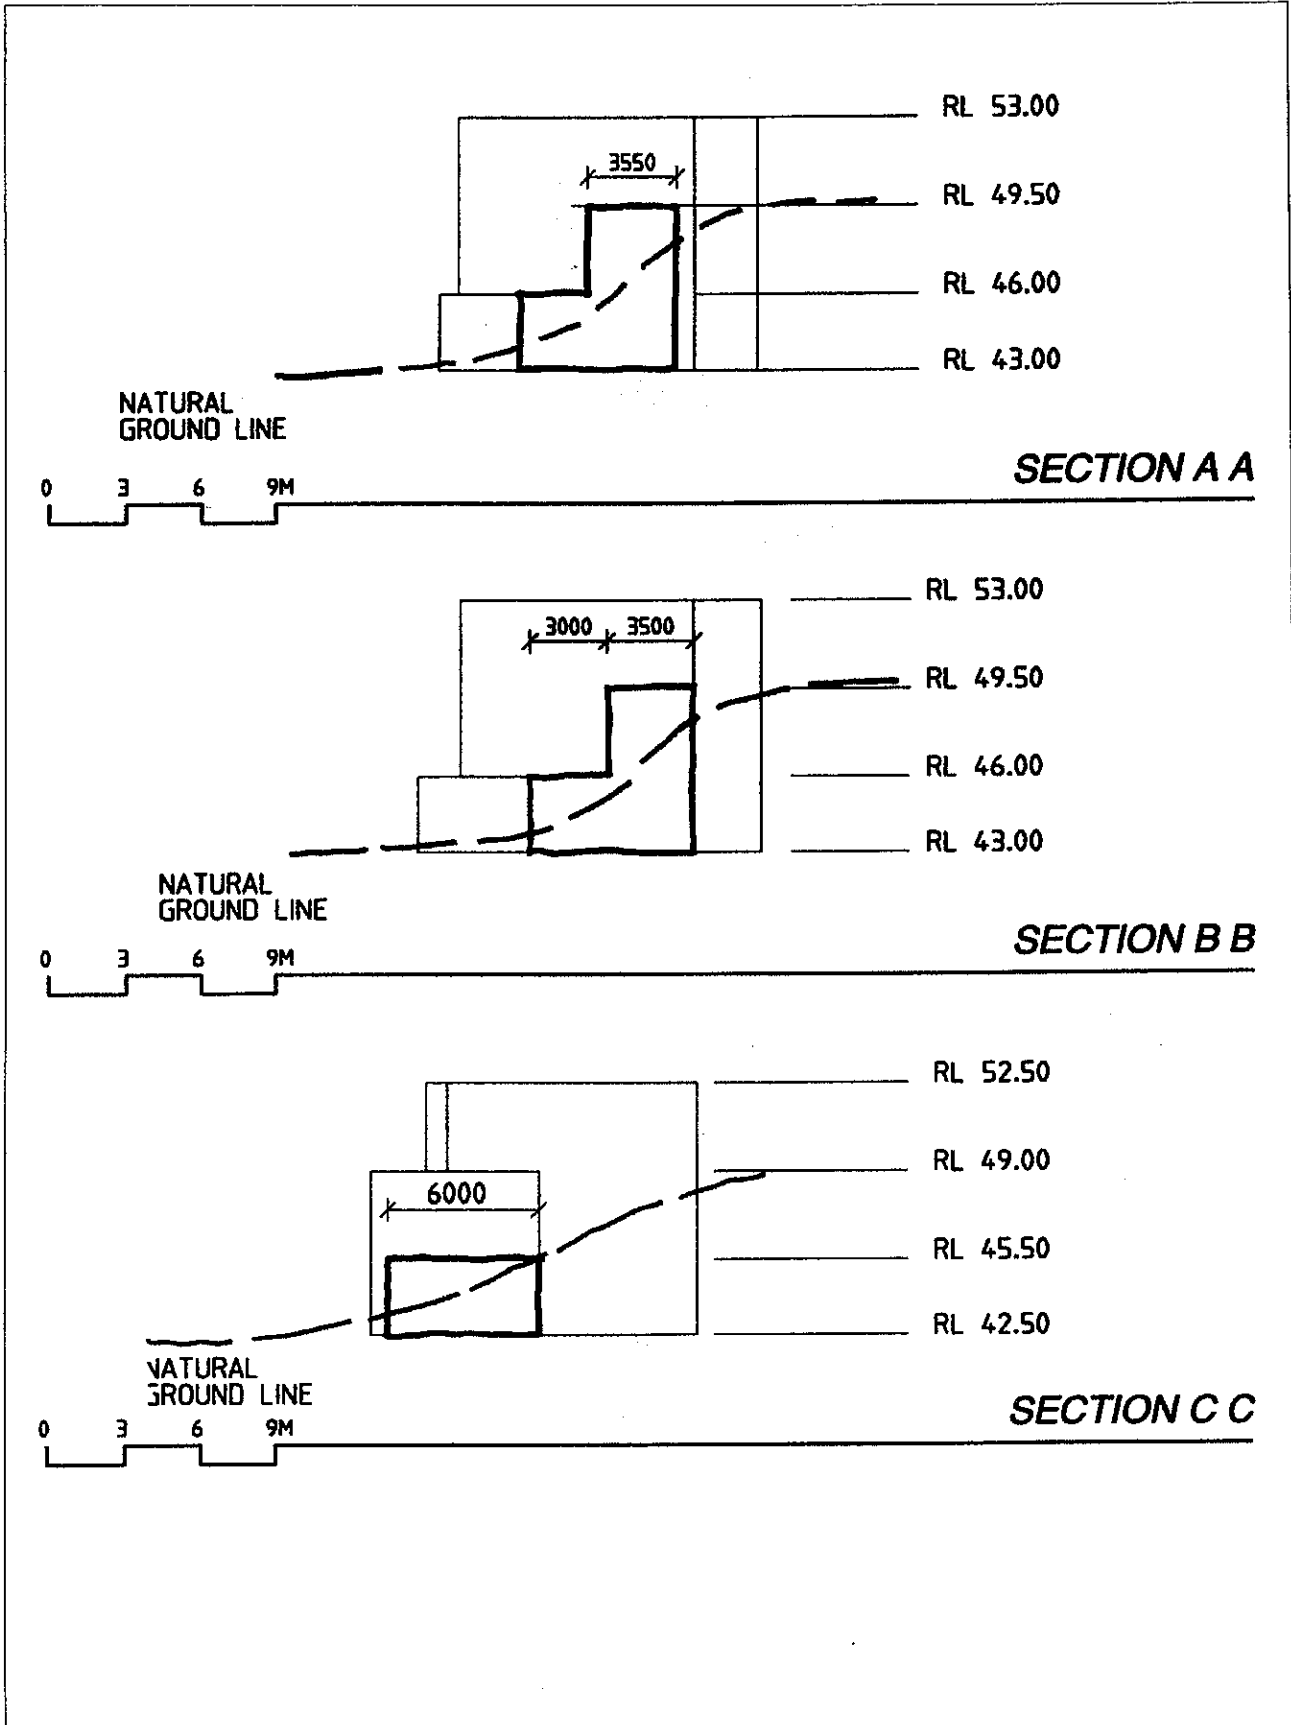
RL 53.00

3550

RL 49.50

RL 46.00

RL 43.00

NATURAL GROUND LINE

SECTION A A

0 3 6 9M

RL 53.00

3000 3500

RL 49.50

RL 46.00

RL 43.00

NATURAL GROUND LINE

SECTION B B

0 3 6 9M

RL 52.50

RL 49.00

6000

RL 45.50

RL 42.50

NATURAL GROUND LINE

SECTION C C

0 3 6 9M